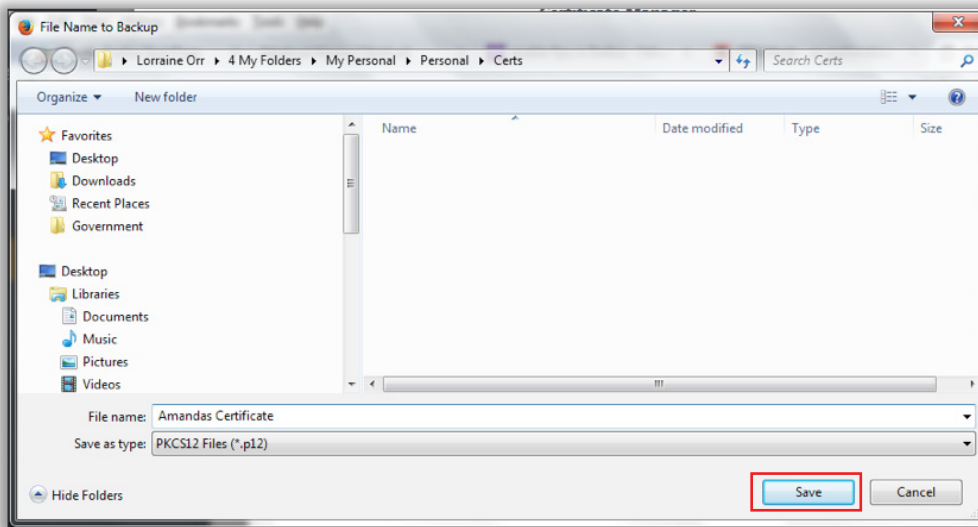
File Name to Backup

Lorraine Orr ▸ 4 My Folders ▸ My Personal ▸ Personal ▸ Certs

Search Certs

Organize ▾ New folder

Favorites
Desktop
Downloads
Recent Places
Government

Desktop
Libraries
Documents
Music
Pictures
Videos

| Name | Date modified | Type | Size |
|---|---|---|---|

File name: Amandas Certificate
Save as type: PKCS12 Files (*.p12)

Hide Folders

Save Cancel